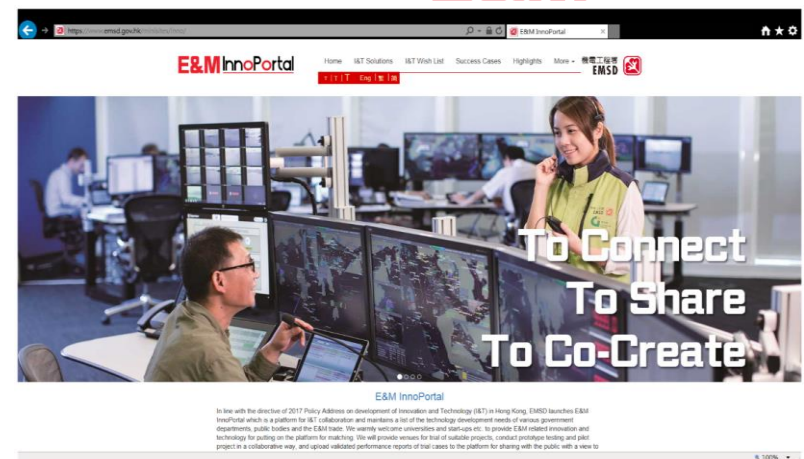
https://www.emsd.gov.hk/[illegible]

E&M InnoPortal

E&M InnoPortal

Home I&T Solutions I&T Wish List Success Cases Highlights More 機電工程署 EMSD

T T T Eng 繁 简

To Connect
To Share
To Co-Create

E&M InnoPortal

In line with the directive of 2017 Policy Address on development of Innovation and Technology (I&T) in Hong Kong, EMSD launches E&M InnoPortal which is a platform for I&T collaboration and maintains a list of the technology development needs of various government departments, public bodies and the E&M trade. We warmly welcome universities and start-ups etc. to provide E&M related innovation and technology for putting on the platform for matching. We will provide venues for trial of suitable projects, conduct prototype testing and pilot project in a collaborative way, and upload validated performance reports of trial cases to the platform for sharing with the public with a view to

100%